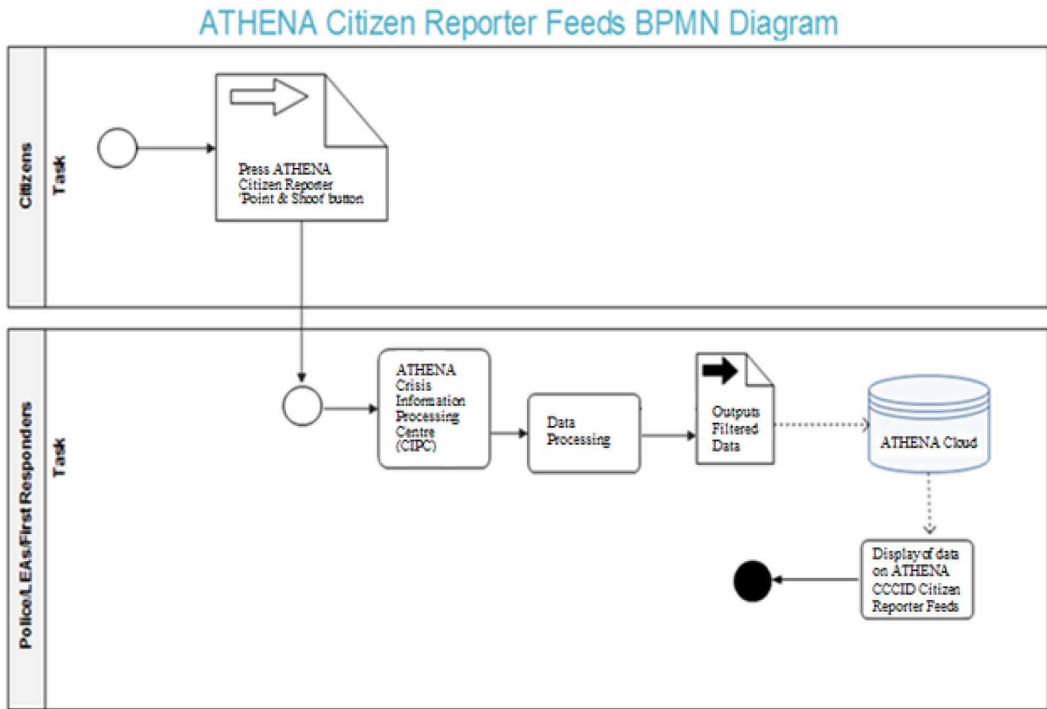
ATHENA Citizen Reporter Feeds BPMN Diagram

Citizens

Task

Press ATHENA Citizen Reporter 'Point & Shoot' button

Police/LEAs/First Responders

Task

ATHENA Crisis Information Processing Centre (CIPC)

Data Processing

Outputs Filtered Data

ATHENA Cloud

Display of data on ATHENA CCCID Citizen Reporter Feeds